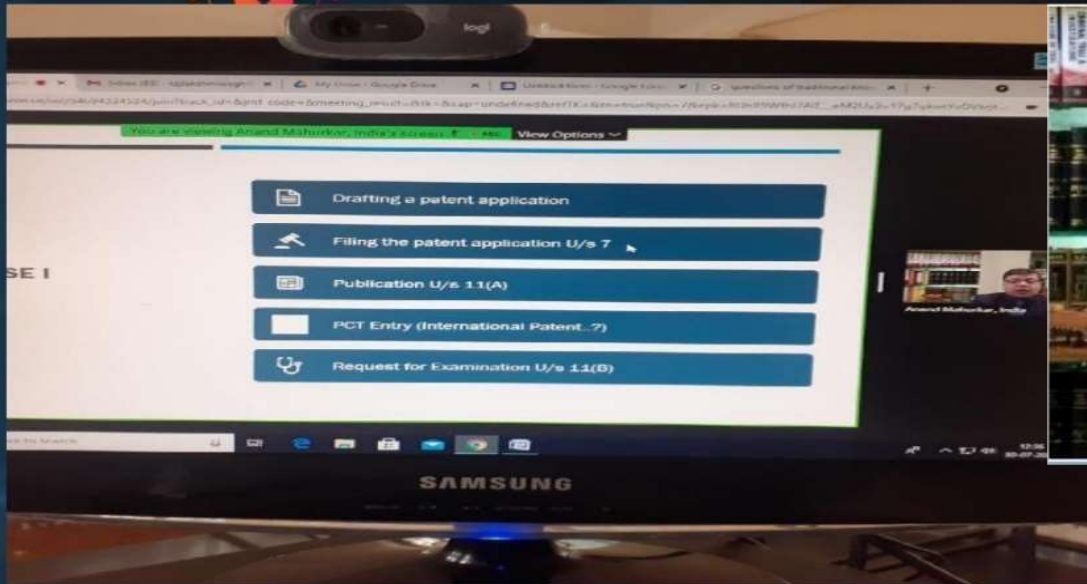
logi

My Drive - Google Drive

You are viewing Anand Mahurkar, India's screen

View Options

SE I

Drafting a patent application

Filing the patent application U/s 7

Publication U/s 11(A)

PCT Entry (International Patent...?)

Request for Examination U/s 11(B)

Anand Mahurkar, India

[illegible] to search

SAMSUNG